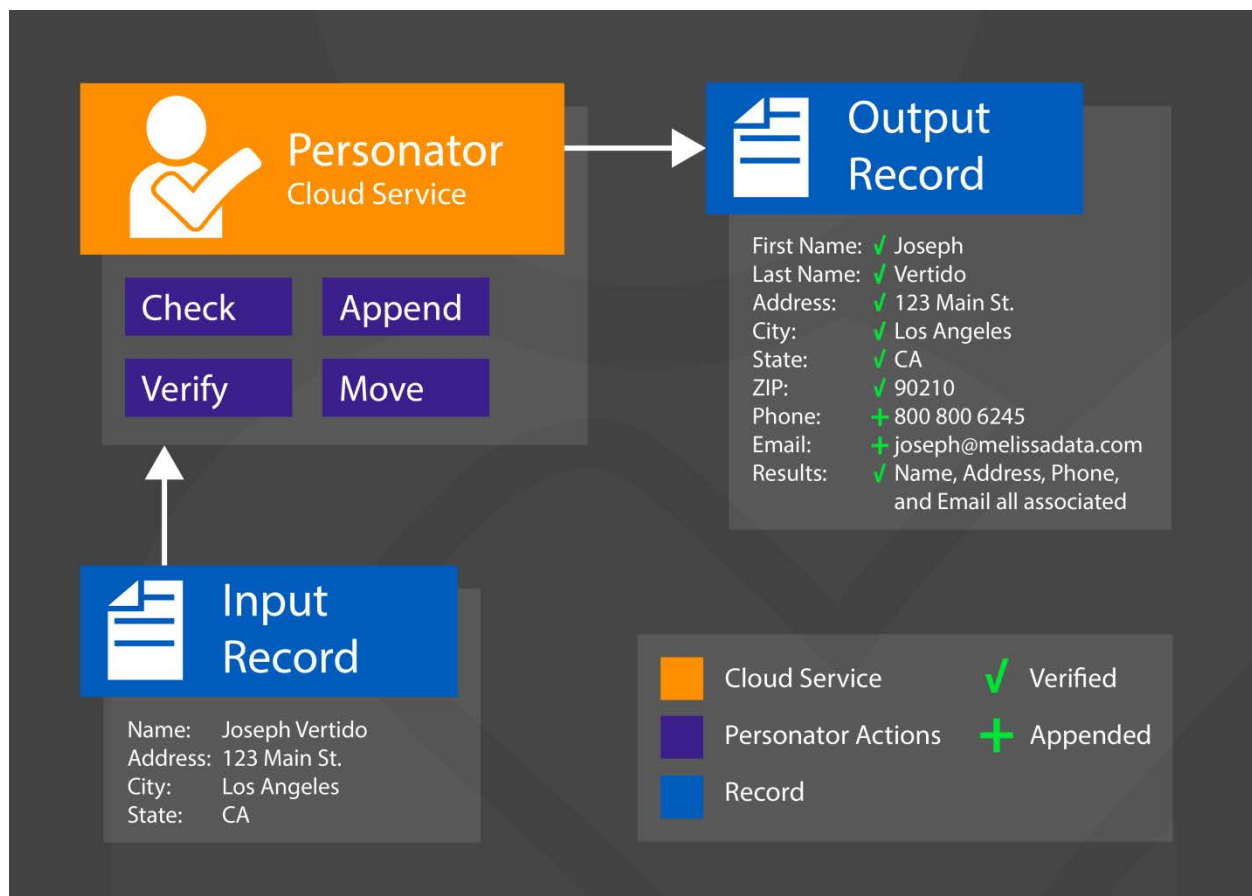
Personator
Cloud Service

Check Append
Verify Move

Output Record

First Name: √ Joseph
Last Name: √ Vertido
Address: √ 123 Main St.
City: √ Los Angeles
State: √ CA
ZIP: √ 90210
Phone: + 800 800 6245
Email: + joseph@melissadata.com
Results: √ Name, Address, Phone, and Email all associated

Input Record

Name: Joseph Vertido
Address: 123 Main St.
City: Los Angeles
State: CA

Cloud Service
Personator Actions
Record
√ Verified
+ Appended